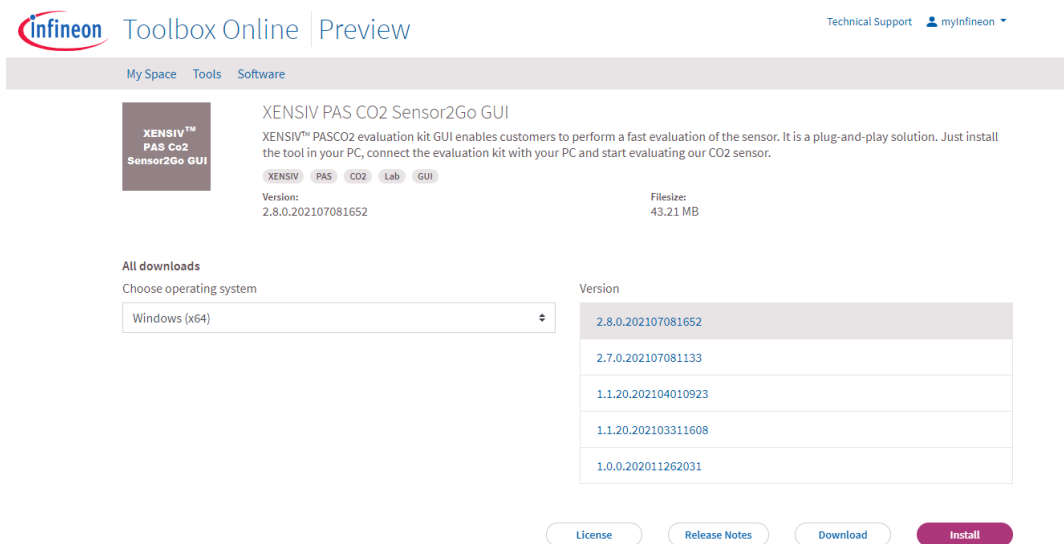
infineon Toolbox Online | Preview

Technical Support myInfineon

My Space Tools Software

XENSIV™ PAS Co2 Sensor2Go GUI

XENSIV PAS CO2 Sensor2Go GUI

XENSIV™ PASCO2 evaluation kit GUI enables customers to perform a fast evaluation of the sensor. It is a plug-and-play solution. Just install the tool in your PC, connect the evaluation kit with your PC and start evaluating our CO2 sensor.

XENSIV PAS CO2 Lab GUI

Version:
2.8.0.202107081652

Filesize:
43.21 MB

All downloads

Choose operating system

Windows (x64)

Version

2.8.0.202107081652

2.7.0.202107081133

1.1.20.202104010923

1.1.20.202103311608

1.0.0.202011262031

License Release Notes Download Install